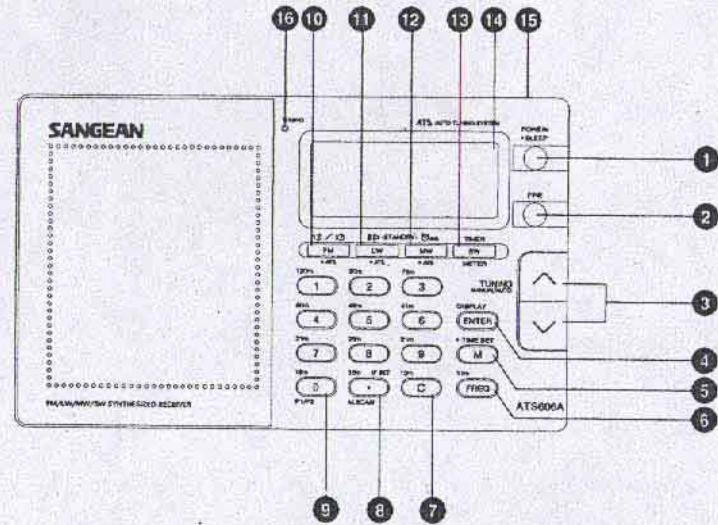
16 10 11 12 13 14 15

SANGEAN

STEREO

ATS AUTO TUNING SYSTEM

POWER SLEEP

1

PRE

2

12 / 13

BD STANDBY

TIMER

FM

LW

MW

SW

METER

TUNING MANUAL/AUTO

3

1

2

3

DISPLAY

4

5

6

ENTER

4

7

8

9

TIME SET

M

5

0

•

C

FREQ

ATS606A

6

FM/LW/MW/SW SYNTHESIZED RECEIVER

9 8 7